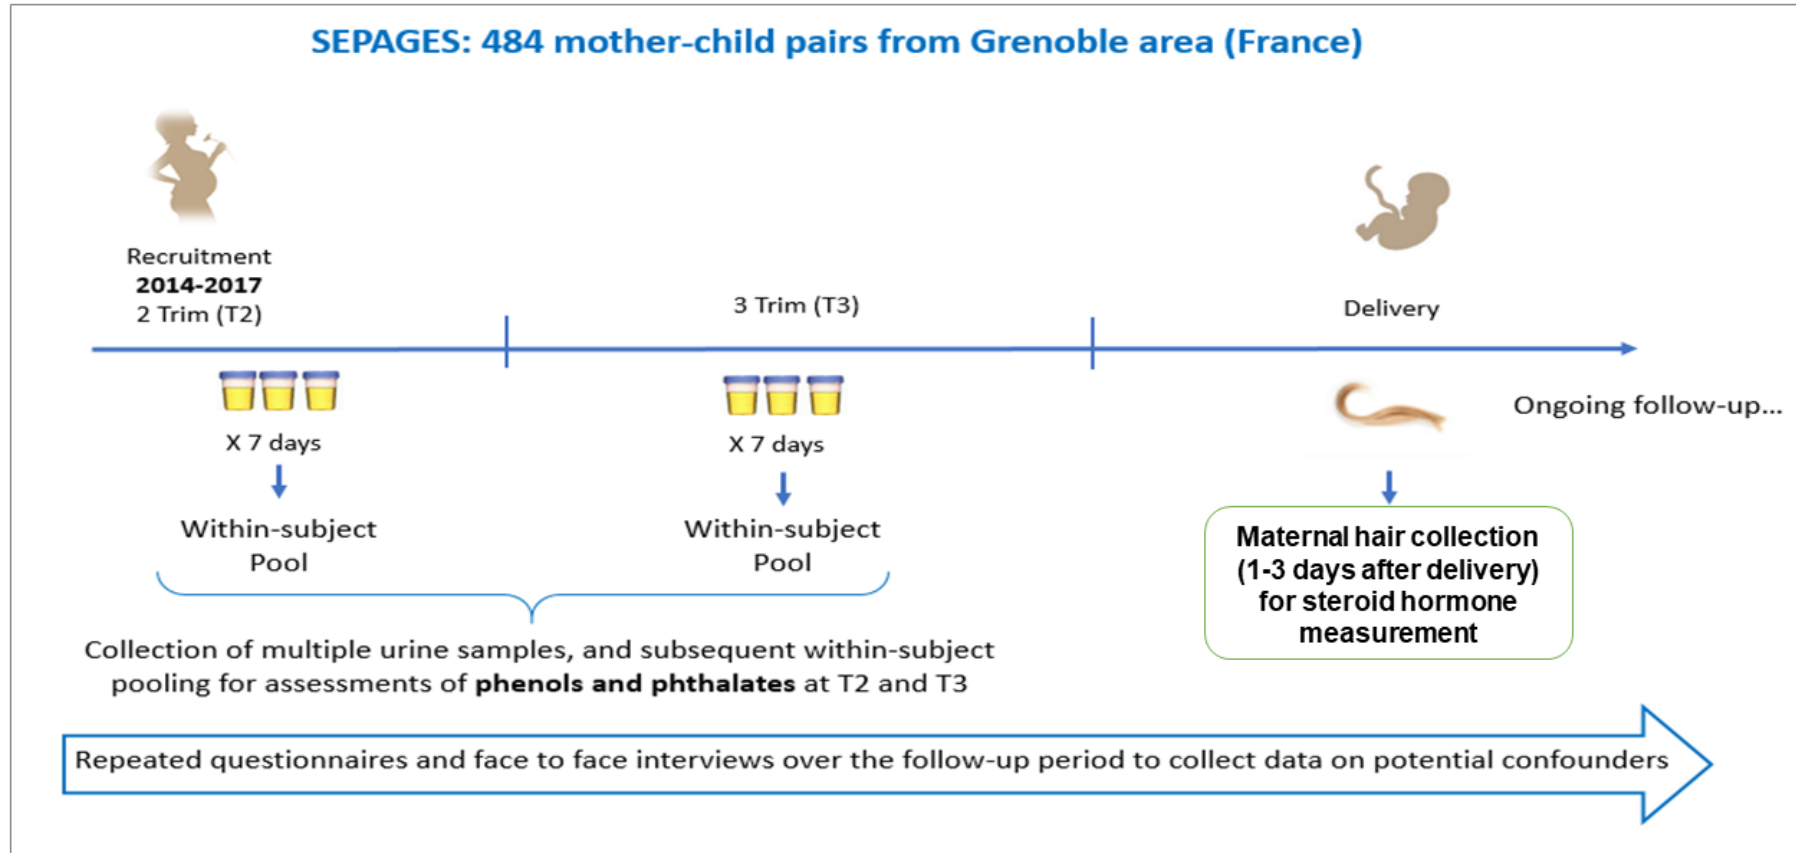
SEPAGES: 484 mother-child pairs from Grenoble area (France)

Recruitment
**2014-2017**
2 Trim (T2)

3 Trim (T3)

Delivery

X 7 days

Within-subject Pool

X 7 days

Within-subject Pool

Ongoing follow-up...

Maternal hair collection (1-3 days after delivery) for steroid hormone measurement

Collection of multiple urine samples, and subsequent within-subject pooling for assessments of **phenols and phthalates** at T2 and T3

Repeated questionnaires and face to face interviews over the follow-up period to collect data on potential confounders